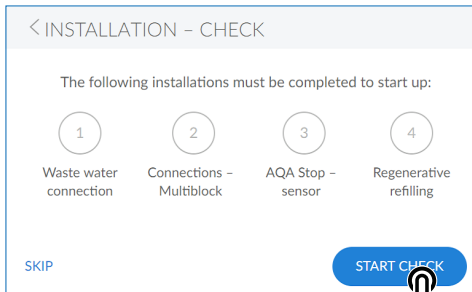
< INSTALLATION – CHECK

The following installations must be completed to start up:

1
Waste water connection

2
Connections – Multiblock

3
AQA Stop – sensor

4
Regenerative refilling

SKIP

START CHECK